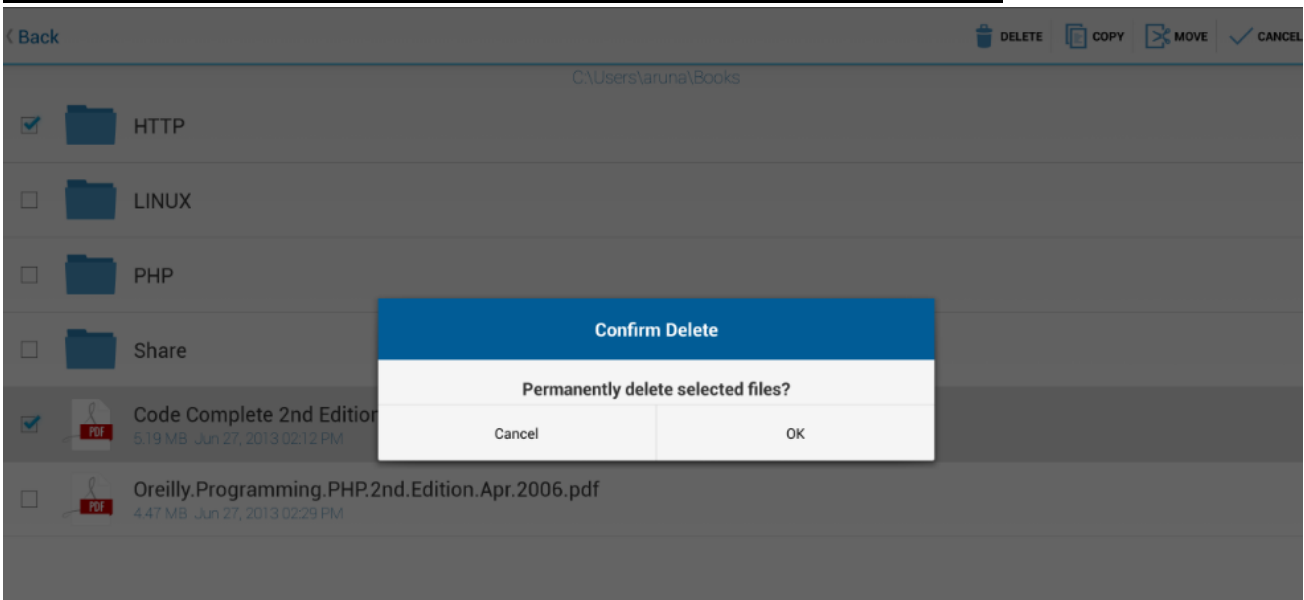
Back

DELETE COPY MOVE CANCEL

C:\Users\aruna\Books

HTTP

LINUX

PHP

Share

Code Complete 2nd Edition
5.19 MB Jun 27, 2013 02:12 PM

Oreilly.Programming.PHP.2nd.Edition.Apr.2006.pdf
4.47 MB Jun 27, 2013 02:29 PM

Confirm Delete

Permanently delete selected files?

Cancel

OK